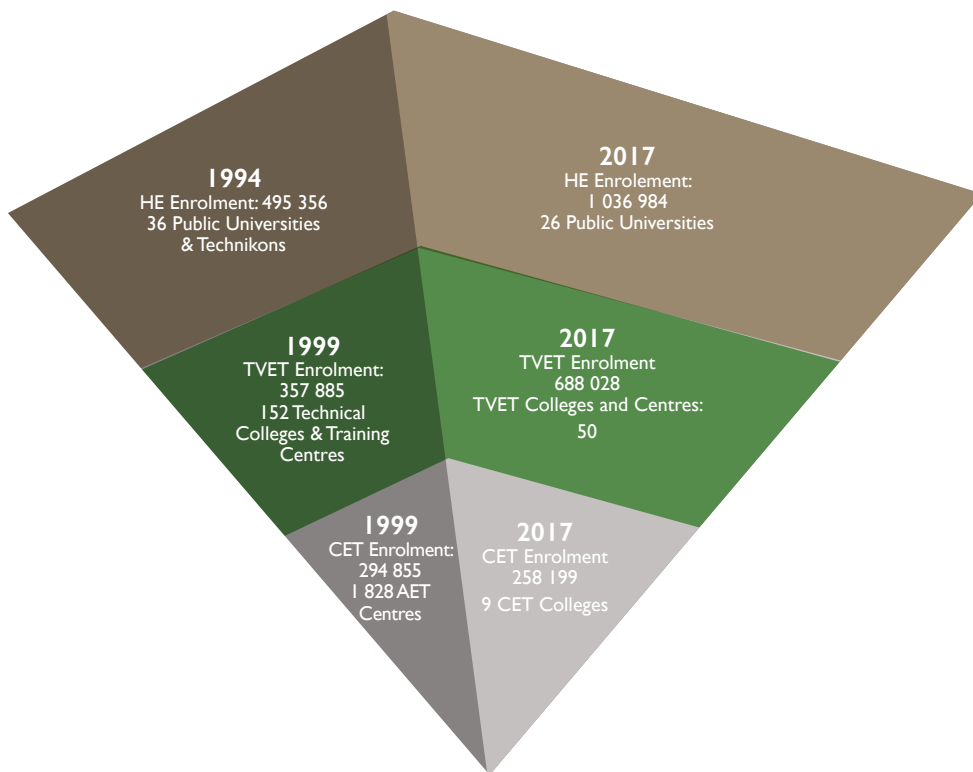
1994
HE Enrolment: 495 356
36 Public Universities
& Technikons

2017
HE Enrolement:
1 036 984
26 Public Universities

1999
TVET Enrolment:
357 885
152 Technical
Colleges & Training
Centres

2017
TVET Enrolment
688 028
TVET Colleges and Centres:
50

1999
CET Enrolment:
294 855
1 828 AET
Centres

2017
CET Enrolment
258 199
9 CET Colleges